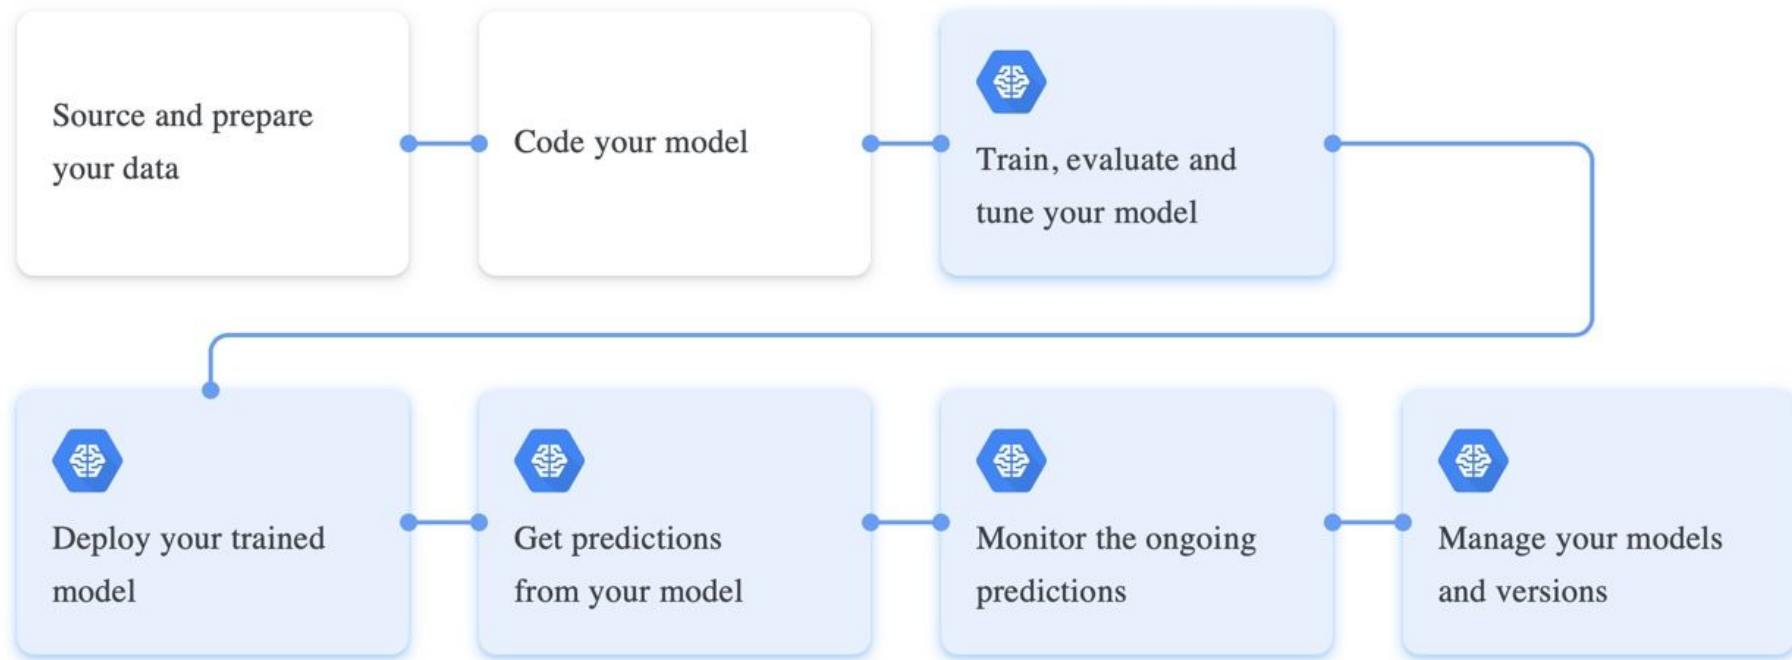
Source and prepare your data

Code your model

Train, evaluate and tune your model

Deploy your trained model

Get predictions from your model

Monitor the ongoing predictions

Manage your models and versions